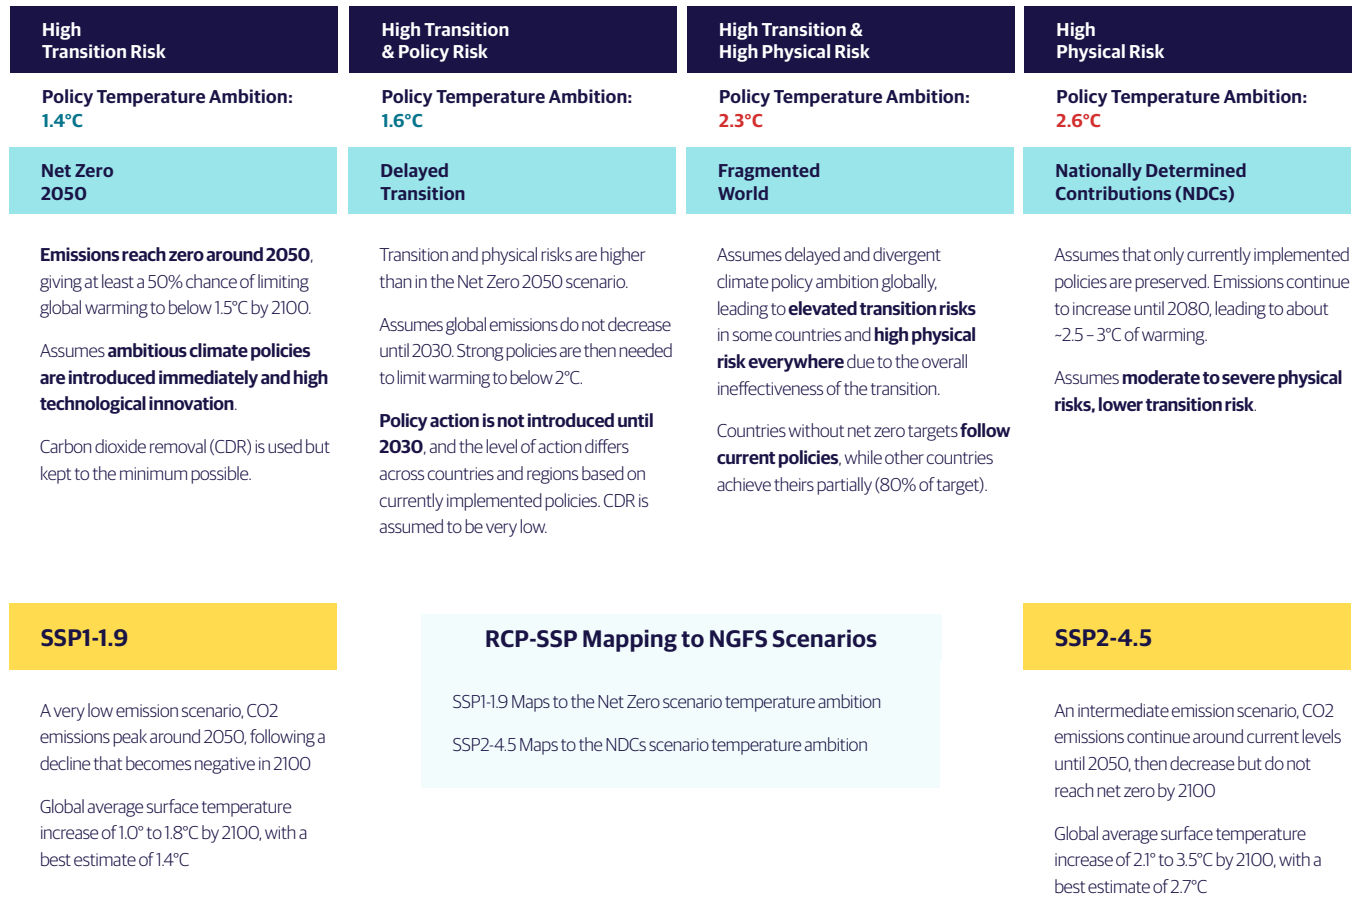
High Transition Risk

Policy Temperature Ambition: 1.4°C

Net Zero 2050

Emissions reach zero around 2050, giving at least a 50% chance of limiting global warming to below 1.5°C by 2100.

Assumes ambitious climate policies are introduced immediately and high technological innovation.

Carbon dioxide removal (CDR) is used but kept to the minimum possible.

High Transition & Policy Risk

Policy Temperature Ambition: 1.6°C

Delayed Transition

Transition and physical risks are higher than in the Net Zero 2050 scenario.

Assumes global emissions do not decrease until 2030. Strong policies are then needed to limit warming to below 2°C.

Policy action is not introduced until 2030, and the level of action differs across countries and regions based on currently implemented policies. CDR is assumed to be very low.

High Transition & High Physical Risk

Policy Temperature Ambition: 2.3°C

Fragmented World

Assumes delayed and divergent climate policy ambition globally, leading to elevated transition risks in some countries and high physical risk everywhere due to the overall ineffectiveness of the transition.

Countries without net zero targets follow current policies, while other countries achieve theirs partially (80% of target).

High Physical Risk

Policy Temperature Ambition: 2.6°C

Nationally Determined Contributions (NDCs)

Assumes that only currently implemented policies are preserved. Emissions continue to increase until 2080, leading to about ~2.5 – 3°C of warming.

Assumes moderate to severe physical risks, lower transition risk.

SSP1-1.9

A very low emission scenario, CO2 emissions peak around 2050, following a decline that becomes negative in 2100

Global average surface temperature increase of 1.0° to 1.8°C by 2100, with a best estimate of 1.4°C

RCP-SSP Mapping to NGFS Scenarios

SSP1-1.9 Maps to the Net Zero scenario temperature ambition

SSP2-4.5 Maps to the NDCs scenario temperature ambition

SSP2-4.5

An intermediate emission scenario, CO2 emissions continue around current levels until 2050, then decrease but do not reach net zero by 2100

Global average surface temperature increase of 2.1° to 3.5°C by 2100, with a best estimate of 2.7°C